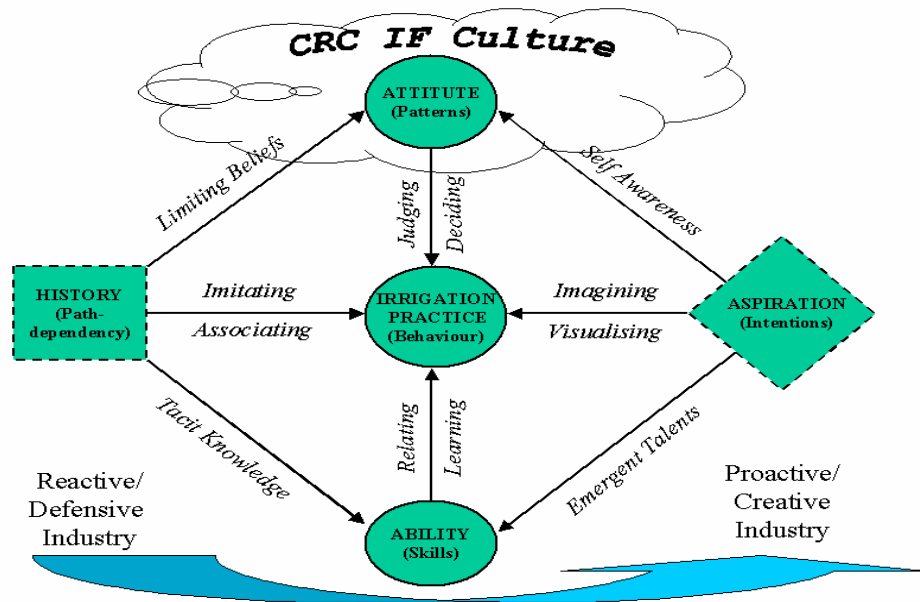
CRC IF Culture

ATTITUTE
(Patterns)

Limiting Beliefs

Self Awareness

Judging

Deciding

HISTORY
(Path-dependency)

Imitating

Associating

IRRIGATION PRACTICE
(Behaviour)

Imagining

Visualising

ASPIRATION
(Intentions)

Tacit Knowledge

Relating

Learning

Emergent Talents

Reactive/
Defensive
Industry

ABILITY
(Skills)

Proactive/
Creative
Industry